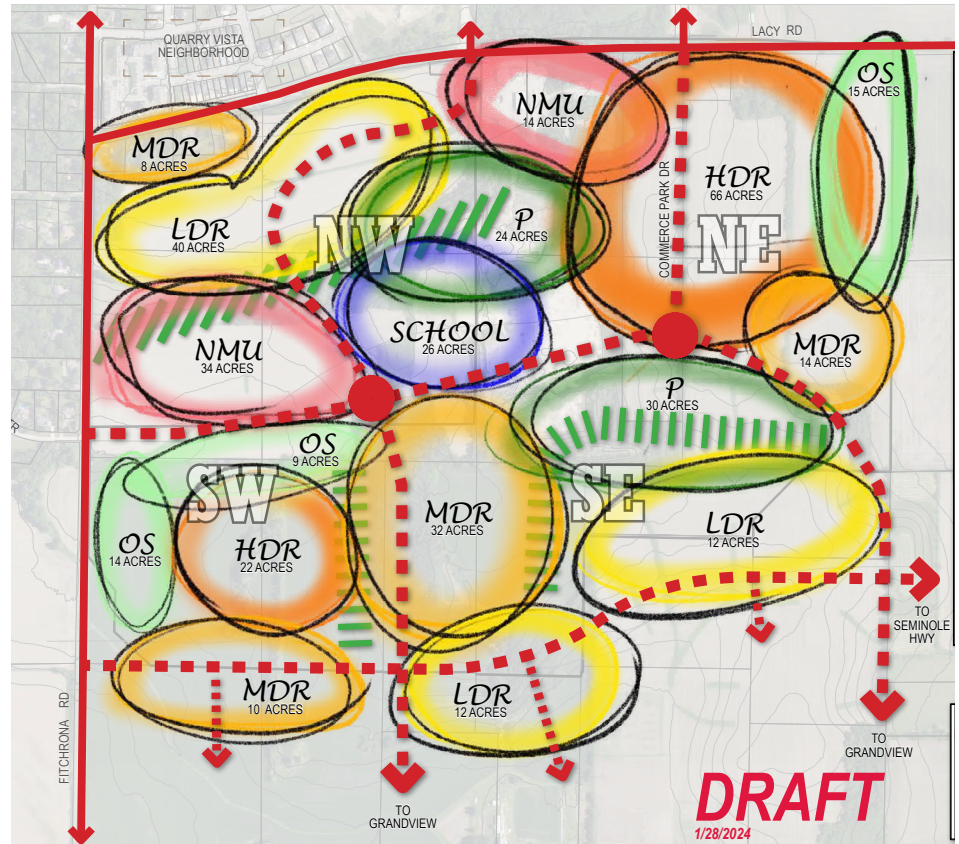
QUARRY VISTA NEIGHBORHOOD

LACY RD

NMU
14 ACRES

OS
15 ACRES

MDR
8 ACRES

HDR
66 ACRES

LDR
40 ACRES

NW

P
24 ACRES

NE

COMMERCE PARK DR

NMU
34 ACRES

SCHOOL
26 ACRES

MDR
14 ACRES

P
30 ACRES

OS
9 ACRES

SW

MDR
32 ACRES

SE

LDR
12 ACRES

OS
14 ACRES

HDR
22 ACRES

TO SEMINOLE HWY

MDR
10 ACRES

LDR
12 ACRES

FITCHRONA RD

TO GRANDVIEW

TO GRANDVIEW

DRAFT
1/28/2024